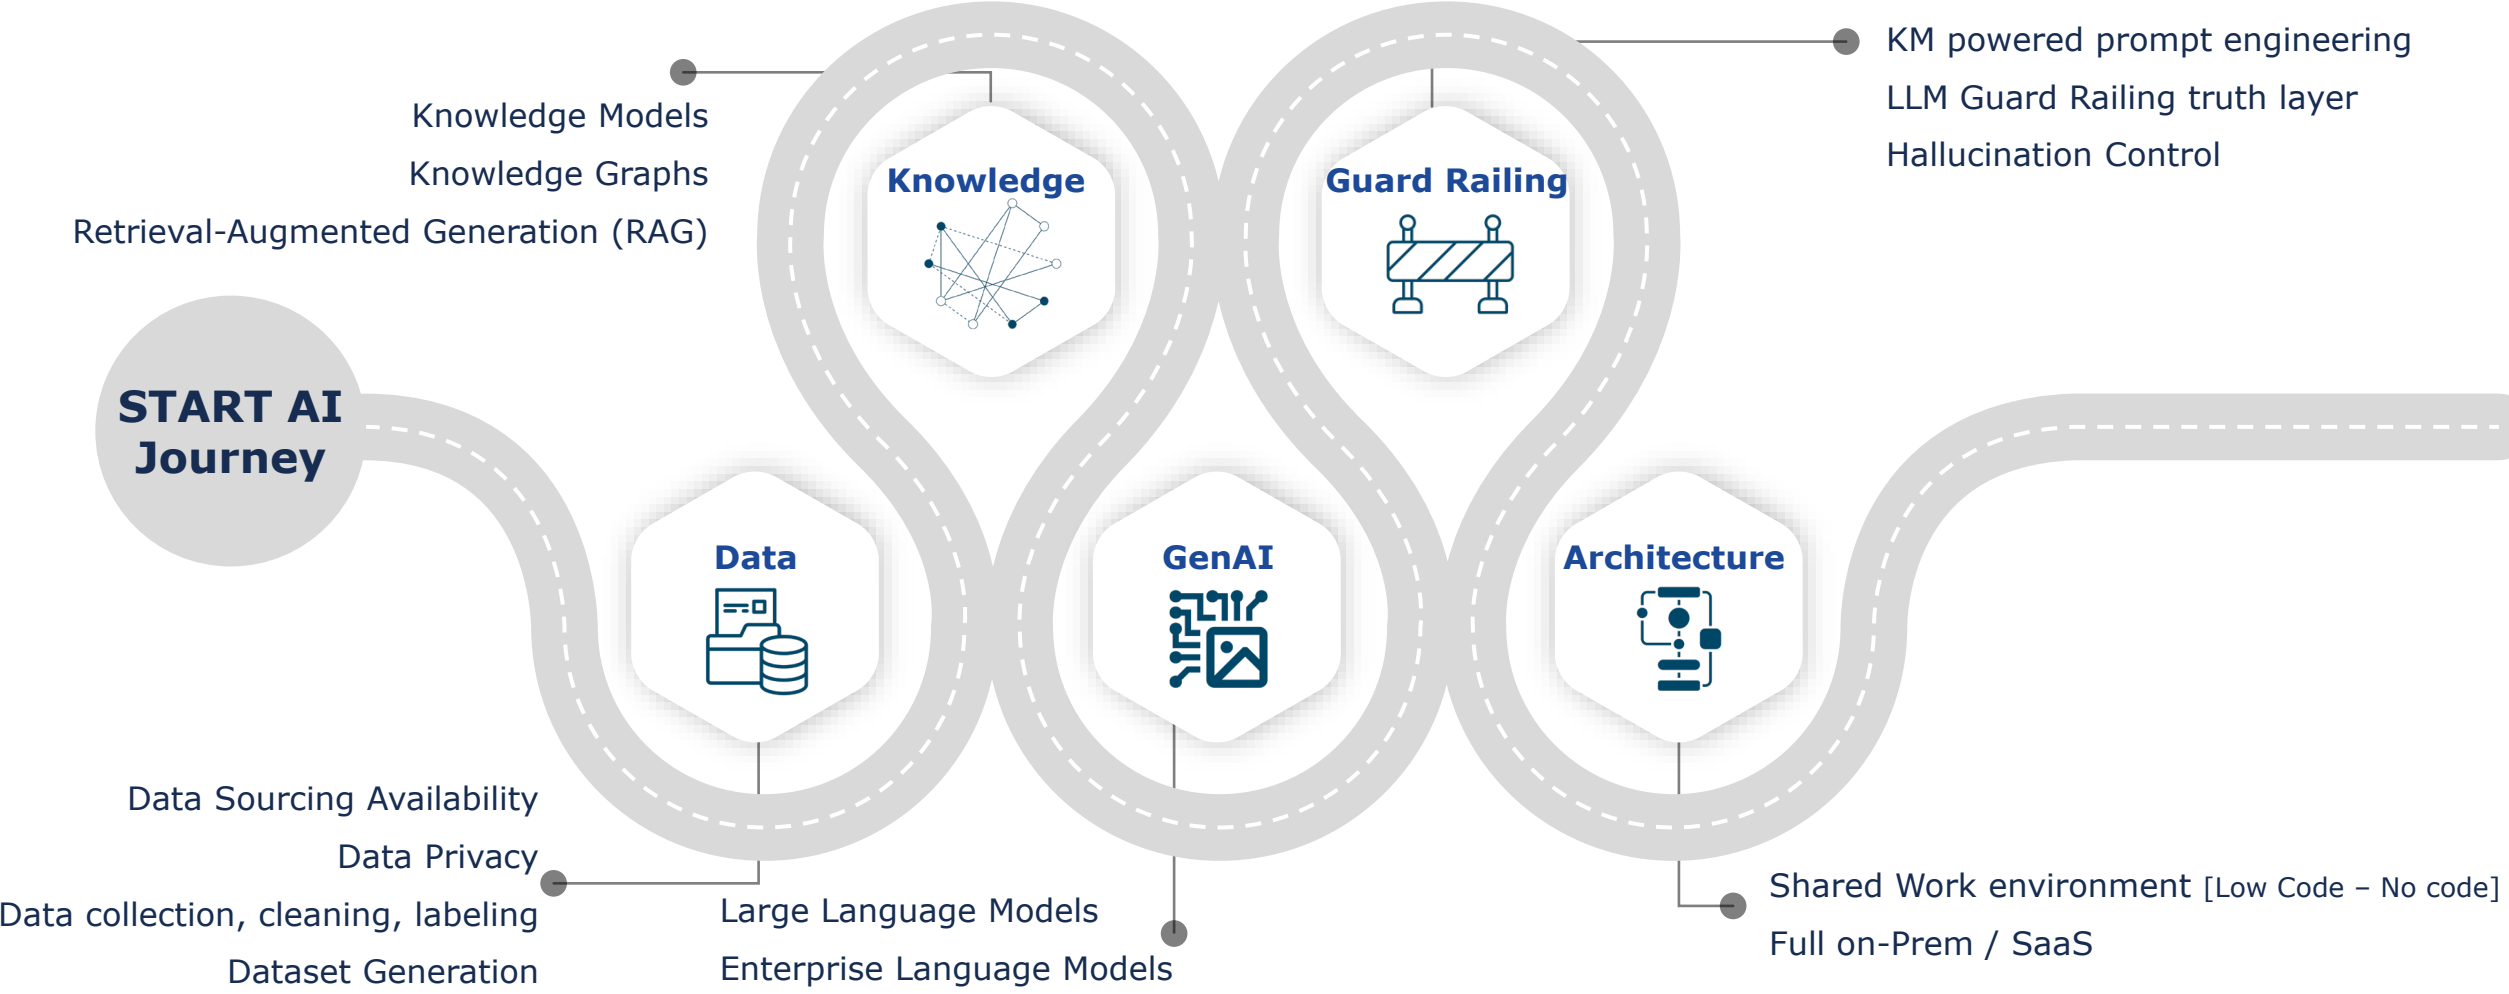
START AI Journey

Knowledge Models
Knowledge Graphs
Retrieval-Augmented Generation (RAG)

Knowledge

Guard Railing

KM powered prompt engineering
LLM Guard Railing truth layer
Hallucination Control

Data

GenAI

Architecture

Data Sourcing Availability
Data Privacy
Data collection, cleaning, labeling
Dataset Generation

Large Language Models
Enterprise Language Models

Shared Work environment [Low Code – No code]
Full on-Prem / SaaS